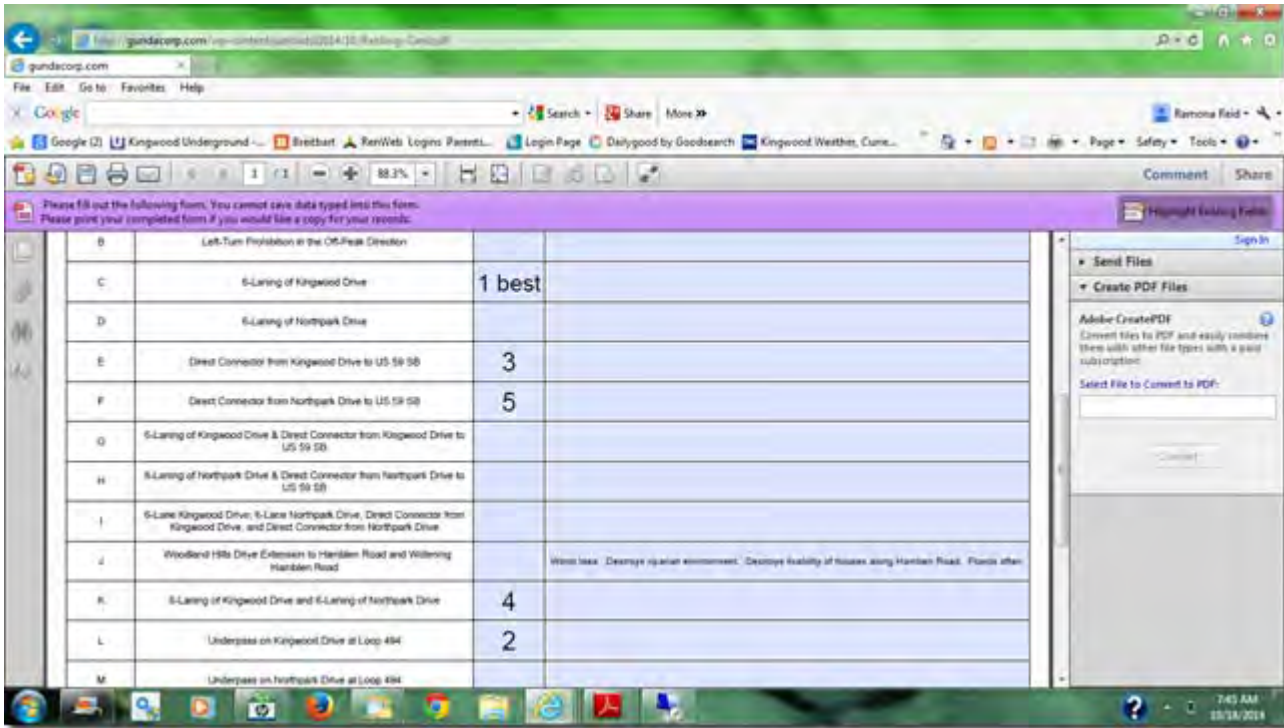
http://gundacorp.com/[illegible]

gundacorp.com

File Edit Go to Favorites Help

Google Search Share More »

Ramona Reid

Google (2) Kingwood Underground -... Breitbart RenWeb Logins Parents... Login Page Dailygood by Goodsearch Kingwood Weather, Curre... Page Safety Tools

1 /1 88.3%

Comment Share

Please fill out the following form. You cannot save data typed into this form.
Please print your completed form if you would like a copy for your records.

Highlight Existing Fields

| | | | |
|---|---|---|---|
| B | Left-Turn Prohibition in the Off-Peak Direction | | |
| C | 6-Laning of Kingwood Drive | 1 best | |
| D | 6-Laning of Northpark Drive | | |
| E | Direct Connector from Kingwood Drive to US 59 SB | 3 | |
| F | Direct Connector from Northpark Drive to US 59 SB | 5 | |
| G | 6-Laning of Kingwood Drive & Direct Connector from Kingwood Drive to US 59 SB | | |
| H | 6-Laning of Northpark Drive & Direct Connector from Northpark Drive to US 59 SB | | |
| I | 6-Lane Kingwood Drive, 6-Lane Northpark Drive, Direct Connector from Kingwood Drive, and Direct Connector from Northpark Drive | | |
| J | Woodland Hills Drive Extension to Hamblen Road and Widening Hamblen Road | | Worst idea. Destroys riparian environment. Destroys livability of houses along Hamblen Road. Floods often. |
| K | 6-Laning of Kingwood Drive and 6-Laning of Northpark Drive | 4 | |
| L | Underpass on Kingwood Drive at Loop 494 | 2 | |
| M | Underpass on Northpark Drive at Loop 494 | | |

Sign In

Send Files

Create PDF Files

Adobe CreatePDF

Convert files to PDF and easily combine them with other file types with a paid subscription.

Select File to Convert to PDF:

Convert

7:45 AM
10/14/2014